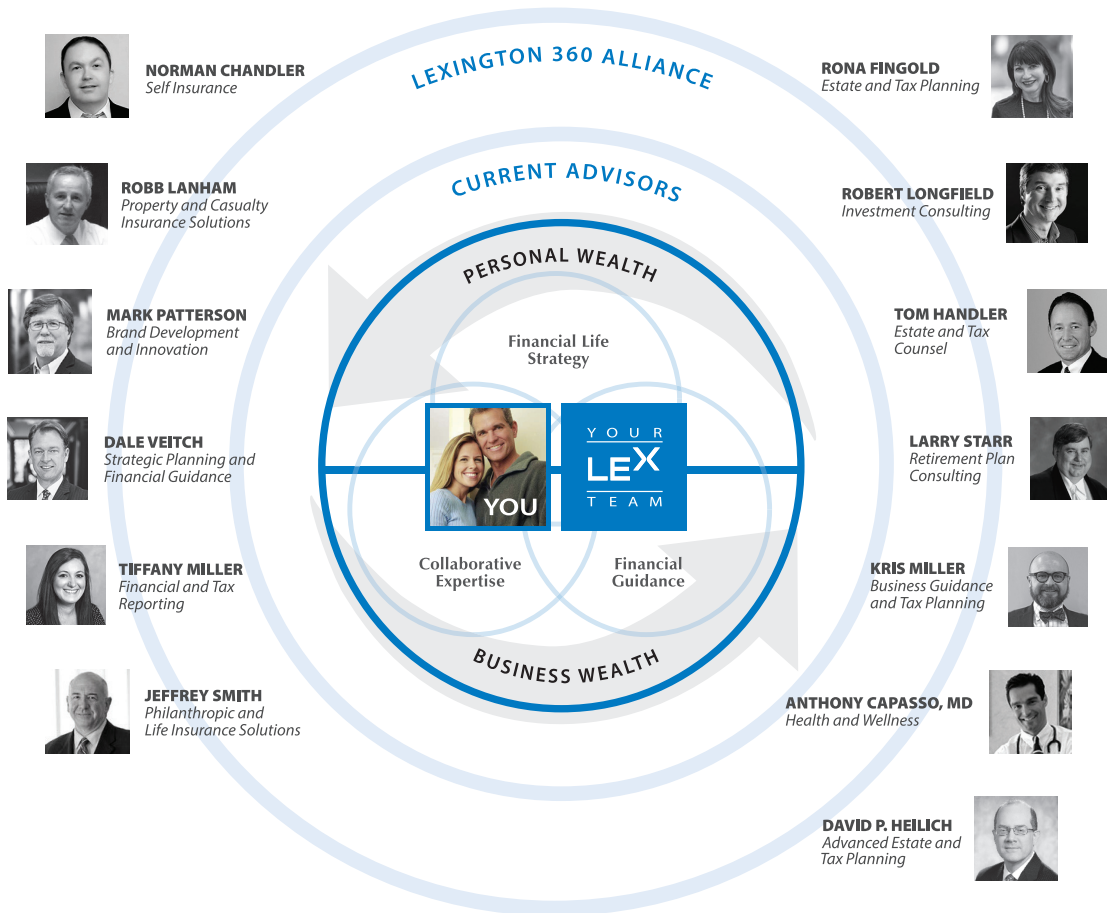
LEXINGTON 360 ALLIANCE

CURRENT ADVISORS

PERSONAL WEALTH

Financial Life Strategy

YOU

YOUR LEX TEAM

Collaborative Expertise

Financial Guidance

BUSINESS WEALTH

NORMAN CHANDLER
Self Insurance

ROBB LANHAM
Property and Casualty Insurance Solutions

MARK PATTERSON
Brand Development and Innovation

DALE VEITCH
Strategic Planning and Financial Guidance

TIFFANY MILLER
Financial and Tax Reporting

JEFFREY SMITH
Philanthropic and Life Insurance Solutions

RONA FINGOLD
Estate and Tax Planning

ROBERT LONGFIELD
Investment Consulting

TOM HANDLER
Estate and Tax Counsel

LARRY STARR
Retirement Plan Consulting

KRIS MILLER
Business Guidance and Tax Planning

ANTHONY CAPASSO, MD
Health and Wellness

DAVID P. HEILICH
Advanced Estate and Tax Planning